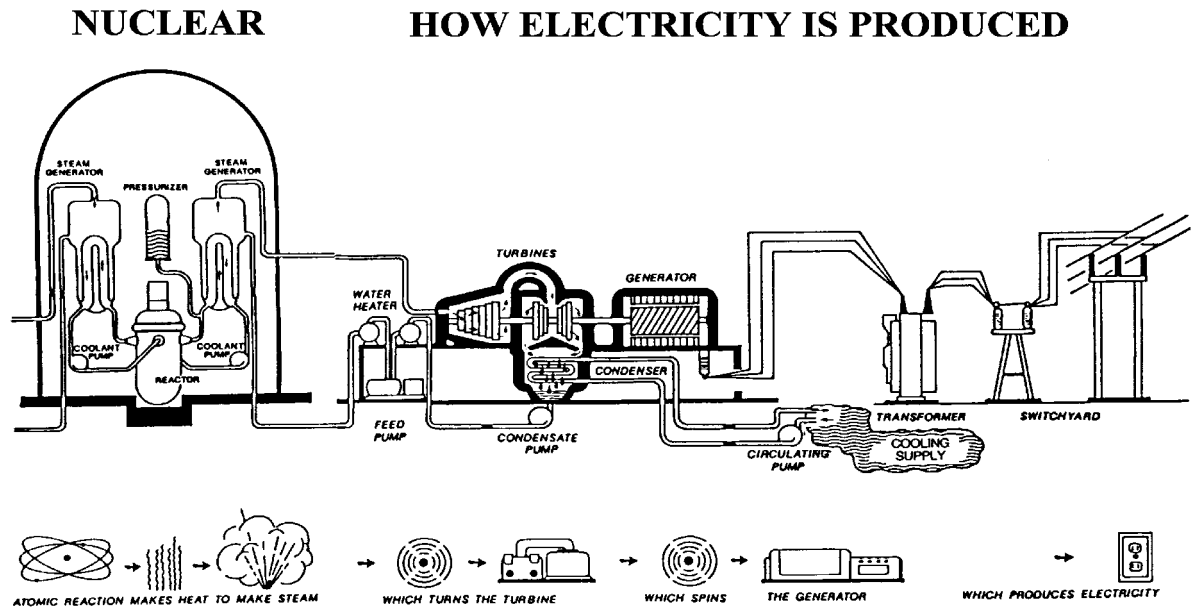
NUCLEAR

HOW ELECTRICITY IS PRODUCED

STEAM GENERATOR

PRESSURIZER

STEAM GENERATOR

COOLANT PUMP

COOLANT PUMP

REACTOR

WATER HEATER

FEED PUMP

TURBINES

GENERATOR

CONDENSER

CONDENSATE PUMP

CIRCULATING PUMP

COOLING SUPPLY

TRANSFORMER

SWITCHYARD

ATOMIC REACTION MAKES HEAT TO MAKE STEAM

WHICH TURNS THE TURBINE

WHICH SPINS

THE GENERATOR

WHICH PRODUCES ELECTRICITY